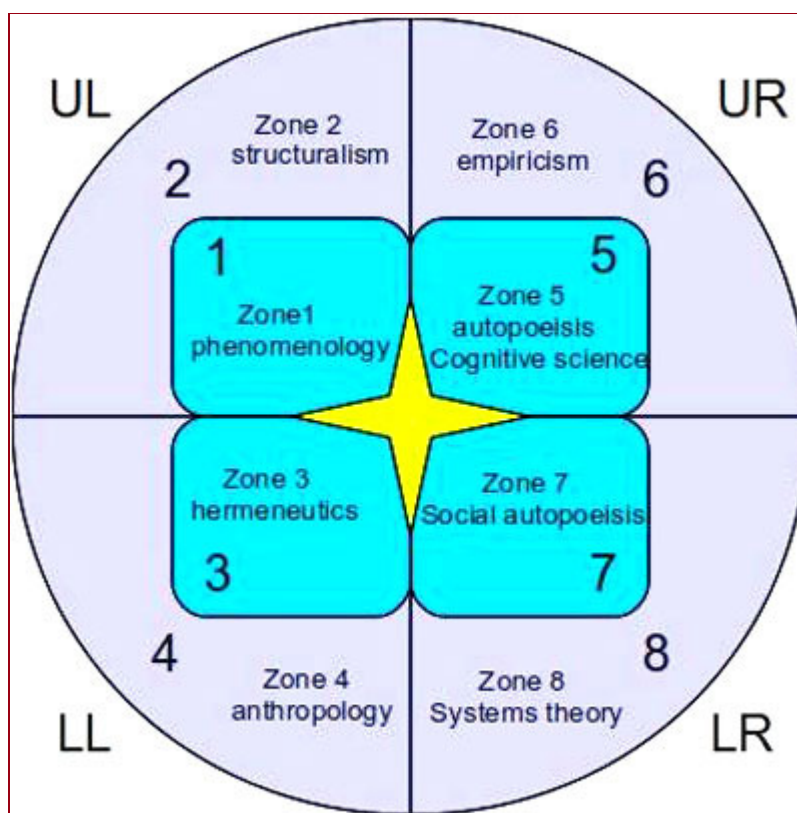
UL

UR

Zone 2
structuralism

Zone 6
empiricism

2

6

1

5

Zone1
phenomenology

Zone 5
autopoeisis
Cognitive science

Zone 3
hermeneutics

Zone 7
Social autopoeisis

3

7

4

8

Zone 4
anthropology

Zone 8
Systems theory

LL

LR